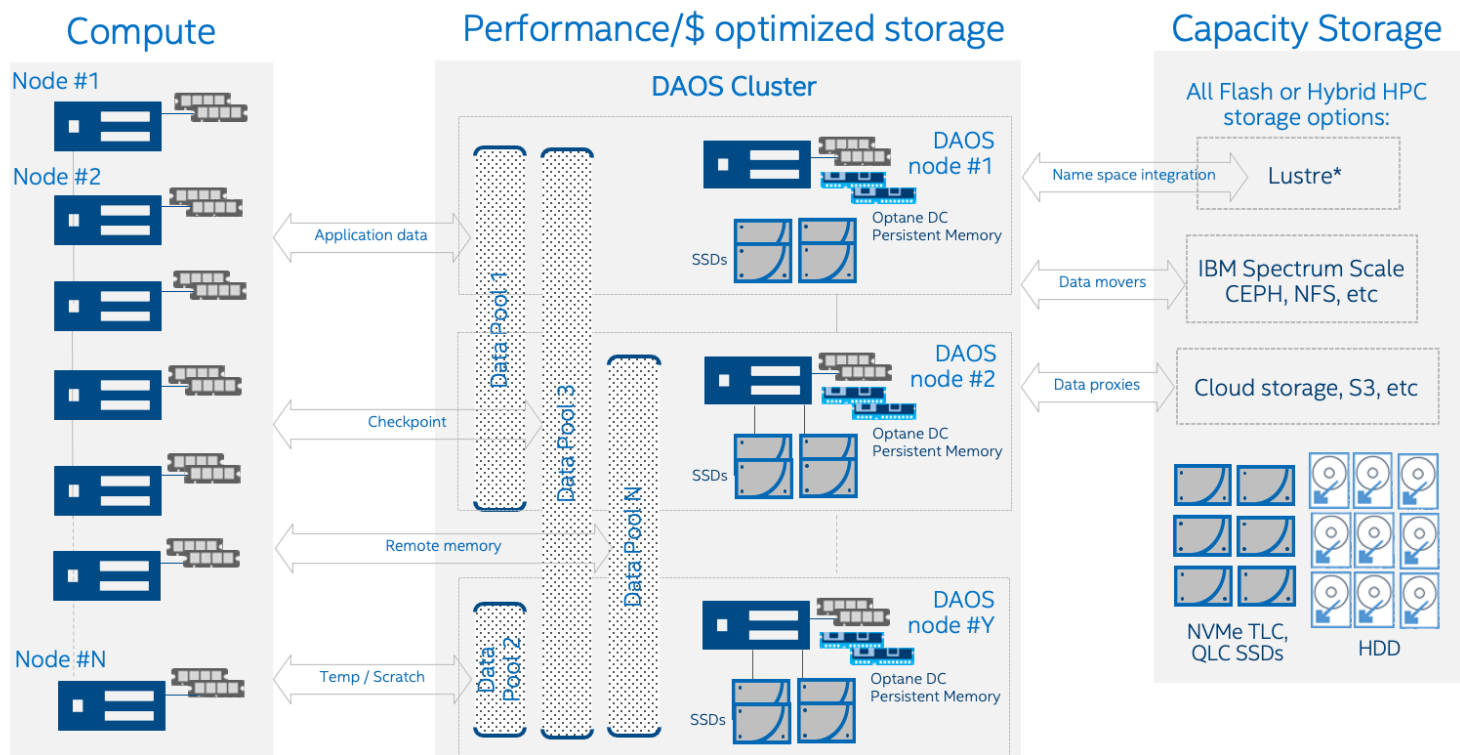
Compute

Node #1

Node #2

Node #N

Performance/$ optimized storage

DAOS Cluster

Application data

Checkpoint

Remote memory

Temp / Scratch

Data Pool 1

Data Pool 3

Data Pool N

Data Pool 2

DAOS node #1

Optane DC Persistent Memory

SSDs

DAOS node #2

Optane DC Persistent Memory

SSDs

DAOS node #Y

Optane DC Persistent Memory

SSDs

Name space integration

Data movers

Data proxies

Capacity Storage

All Flash or Hybrid HPC storage options:

Lustre*

IBM Spectrum Scale CEPH, NFS, etc

Cloud storage, S3, etc

NVMe TLC, QLC SSDs

HDD